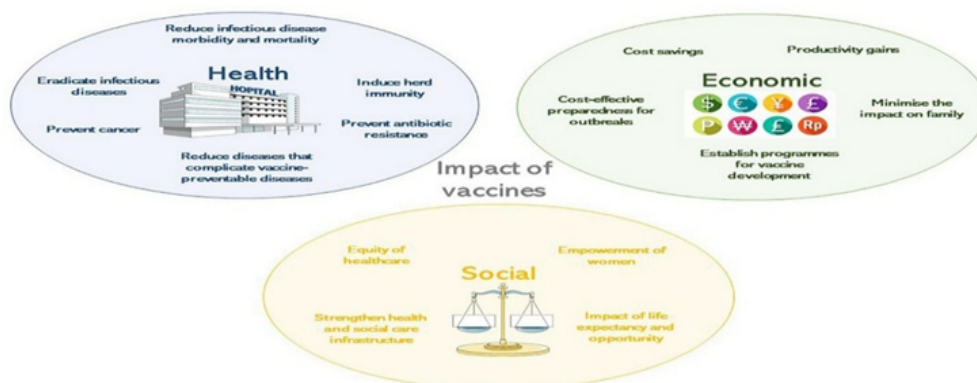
Reduce infectious disease morbidity and mortality

Health

HOSPITAL

Eradicate infectious diseases

Induce herd immunity

Prevent cancer

Prevent antibiotic resistance

Reduce diseases that complicate vaccine-preventable diseases

Cost savings

Productivity gains

Economic

Cost-effective preparedness for outbreaks

$ € ¥ £ P ₩ £ Rp

Minimise the impact on family

Establish programmes for vaccine development

Impact of vaccines

Equity of healthcare

Empowerment of women

Social

Strengthen health and social care infrastructure

Impact of life expectancy and opportunity